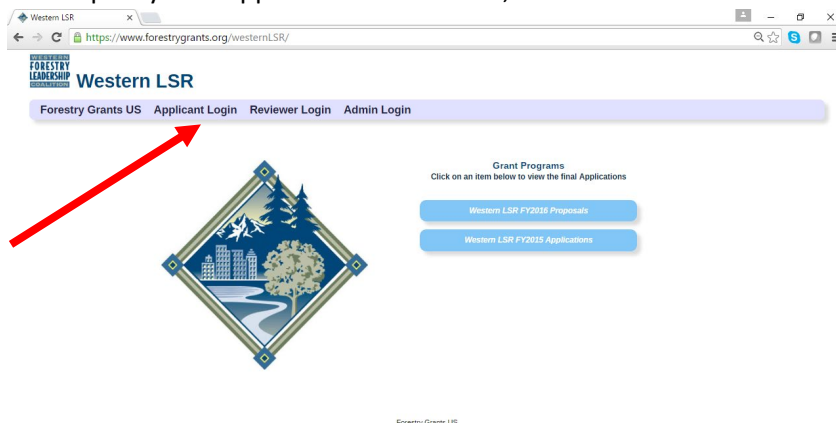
Western LSR

https://www.forestrygrants.org/westernLSR/

WESTERN FORESTRY LEADERSHIP COALITION

Western LSR

Forestry Grants US Applicant Login Reviewer Login Admin Login

Grant Programs
Click on an item below to view the final Applications

Western LSR FY2016 Proposals

Western LSR FY2015 Applications

Forestry Grants US